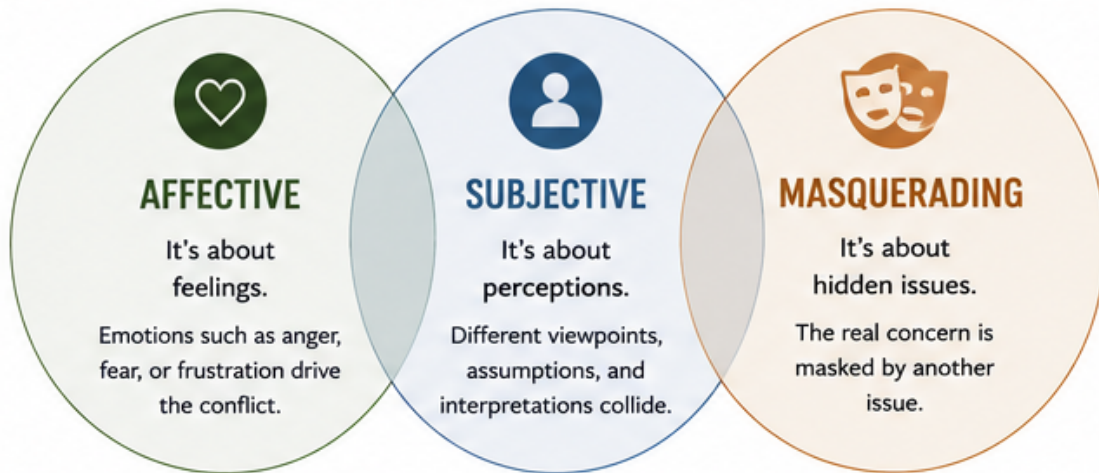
AFFECTIVE

It's about feelings.

Emotions such as anger, fear, or frustration drive the conflict.

SUBJECTIVE

It's about perceptions.

Different viewpoints, assumptions, and interpretations collide.

MASQUERADING

It's about hidden issues.

The real concern is masked by another issue.